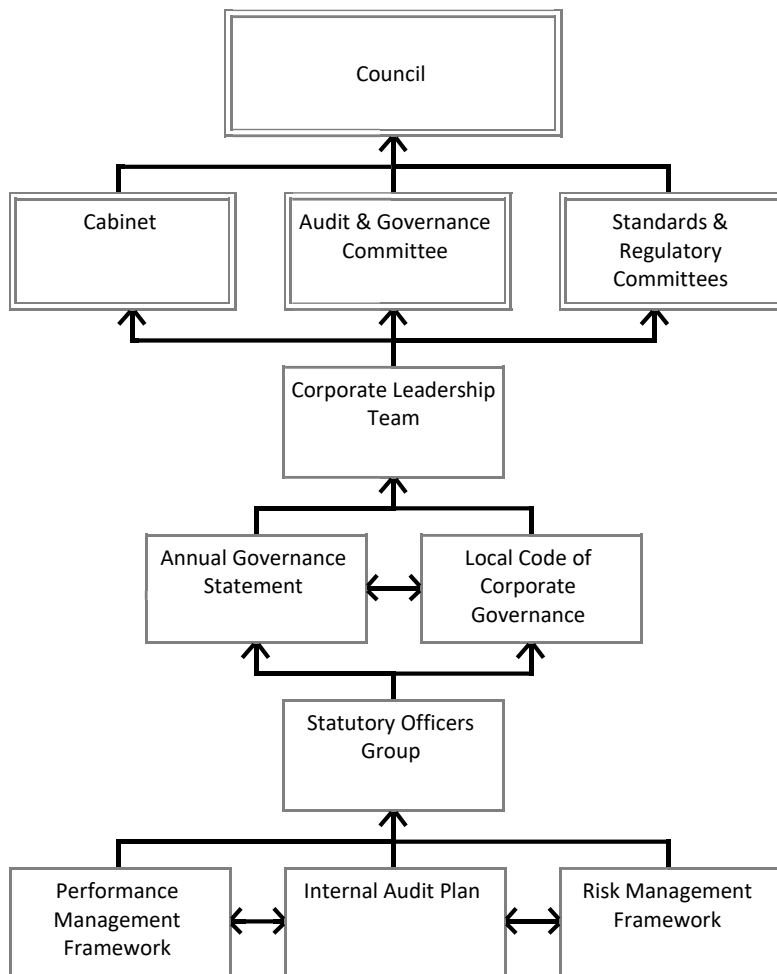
Council

Cabinet

Audit & Governance Committee

Standards & Regulatory Committees

Corporate Leadership Team

Annual Governance Statement

Local Code of Corporate Governance

Statutory Officers Group

Performance Management Framework

Internal Audit Plan

Risk Management Framework